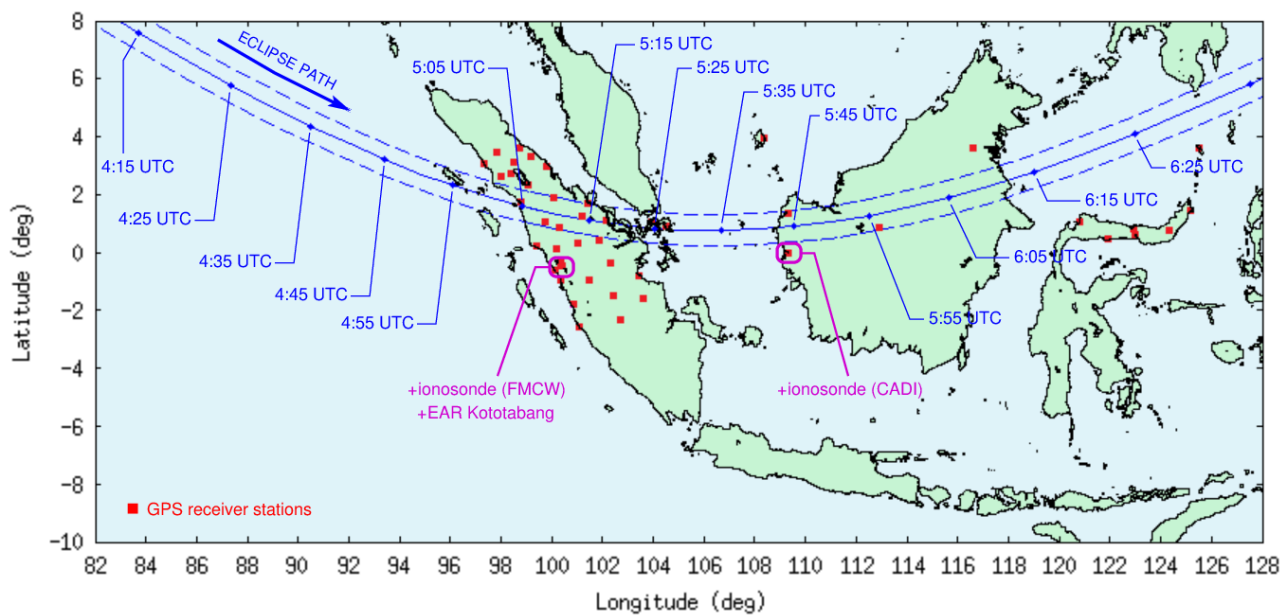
ECLIPSE PATH

5:05 UTC
5:15 UTC
5:25 UTC
5:35 UTC
5:45 UTC
6:25 UTC
4:15 UTC
4:25 UTC
4:35 UTC
4:45 UTC
4:55 UTC
6:15 UTC
6:05 UTC
5:55 UTC

+ionosonde (FMCW)
+EAR Kototabang
+ionosonde (CADI)

GPS receiver stations

Latitude (deg)
8
6
4
2
0
−2
−4
−6
−8
−10

82 84 86 88 90 92 94 96 98 100 102 104 106 108 110 112 114 116 118 120 122 124 126 128
Longitude (deg)